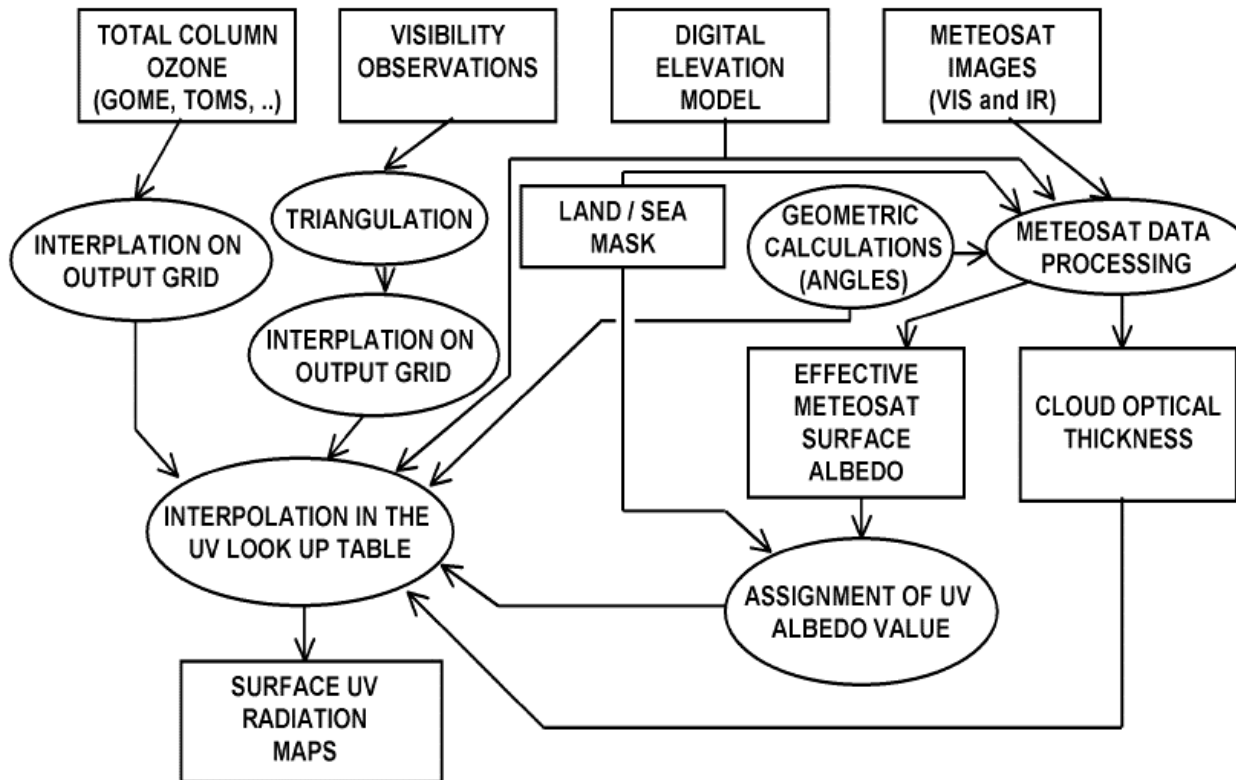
TOTAL COLUMN OZONE (GOME, TOMS, ..)

VISIBILITY OBSERVATIONS

DIGITAL ELEVATION MODEL

METEOSAT IMAGES (VIS and IR)

TRIANGULATION

LAND / SEA MASK

GEOMETRIC CALCULATIONS (ANGLES)

METEOSAT DATA PROCESSING

INTERPLATION ON OUTPUT GRID

INTERPLATION ON OUTPUT GRID

EFFECTIVE METEOSAT SURFACE ALBEDO

CLOUD OPTICAL THICKNESS

INTERPOLATION IN THE UV LOOK UP TABLE

ASSIGNMENT OF UV ALBEDO VALUE

SURFACE UV RADIATION MAPS